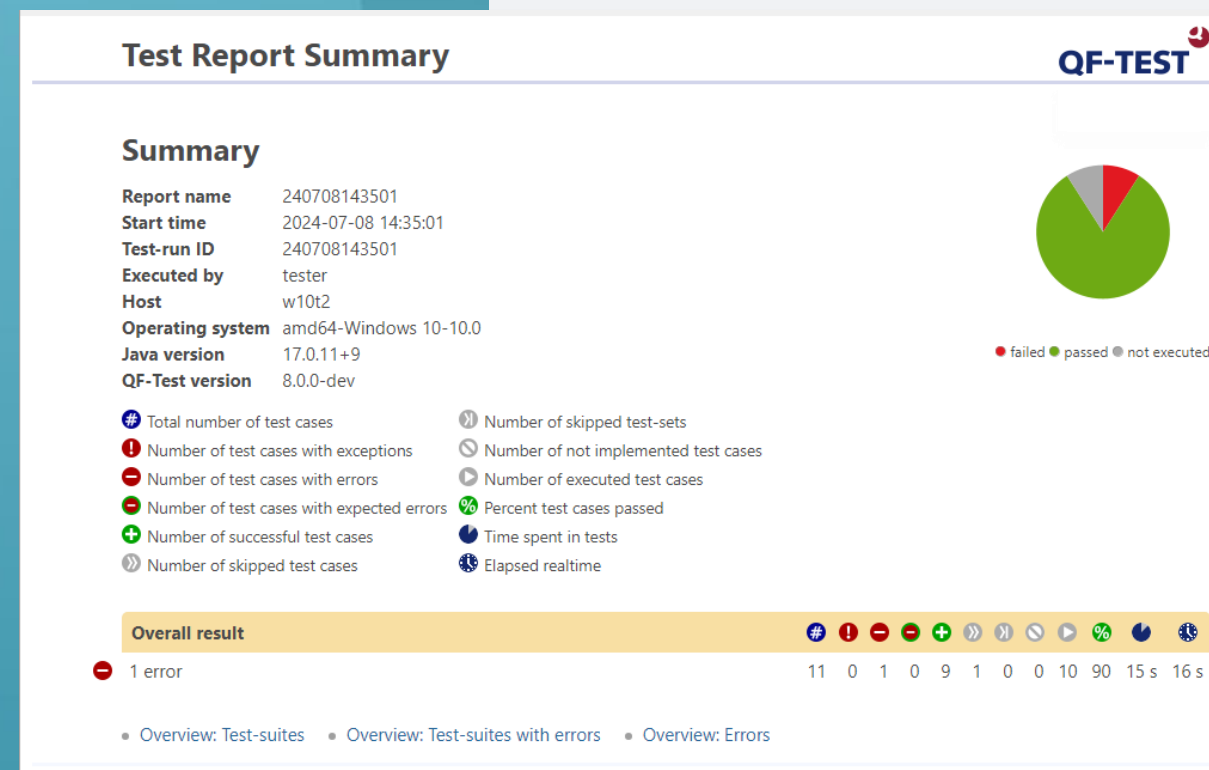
Test Report Summary

QF-TEST

Summary

Report name 240708143501
Start time 2024-07-08 14:35:01
Test-run ID 240708143501
Executed by tester
Host w10t2
Operating system amd64-Windows 10-10.0
Java version 17.0.11+9
QF-Test version 8.0.0-dev

failed passed not executed

Total number of test cases
Number of test cases with exceptions
Number of test cases with errors
Number of test cases with expected errors
Number of successful test cases
Number of skipped test cases

Number of skipped test-sets
Number of not implemented test cases
Number of executed test cases
Percent test cases passed
Time spent in tests
Elapsed realtime

| Overall result | # | | | | | | | | | % | | |
|---|---|---|---|---|---|---|---|---|---|---|---|---|
| 1 error | 11 | 0 | 1 | 0 | 9 | 1 | 0 | 0 | 10 | 90 | 15 s | 16 s |

Overview: Test-suites • Overview: Test-suites with errors • Overview: Errors